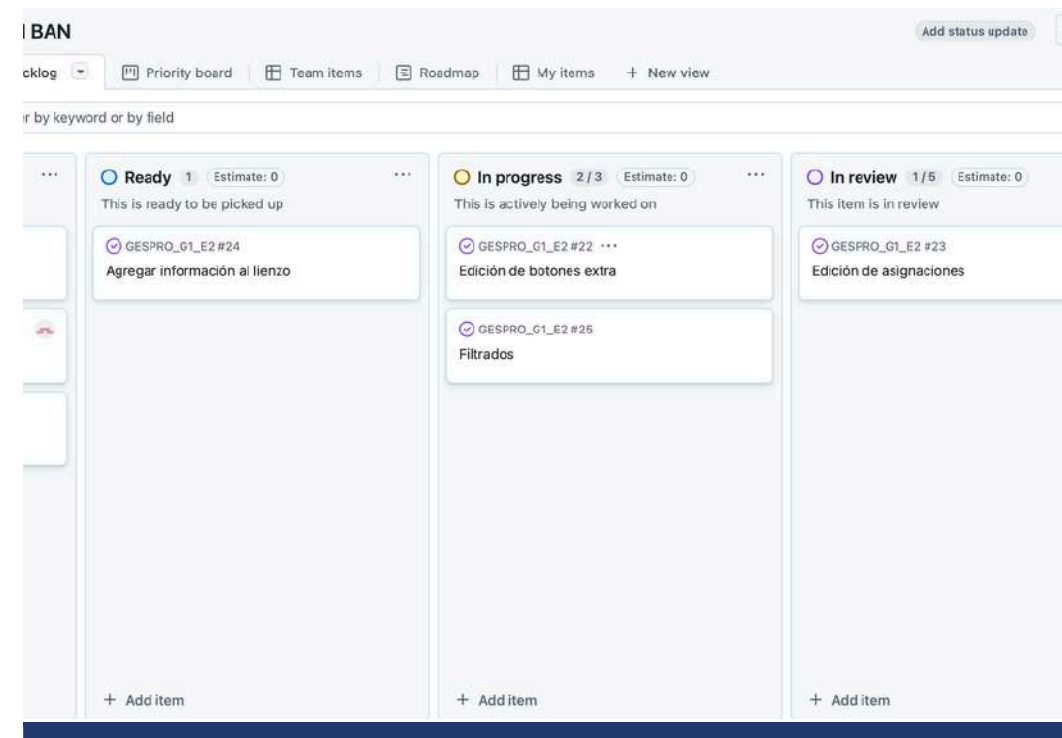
BAN

Add status update

cklog

Priority board

Team items

Roadmap

My items

+ New view

r by keyword or by field

...

Ready 1 Estimate: 0 ...

This is ready to be picked up

GESPRO_G1_E2 #24

Agregar información al lienzo

+ Add item

In progress 2 / 3 Estimate: 0 ...

This is actively being worked on

GESPRO_G1_E2 #22 ...

Edición de botones extra

GESPRO_G1_E2 #25

Filtrados

+ Add item

In review 1 / 5 Estimate: 0

This item is in review

GESPRO_G1_E2 #23

Edición de asignaciones

+ Add item